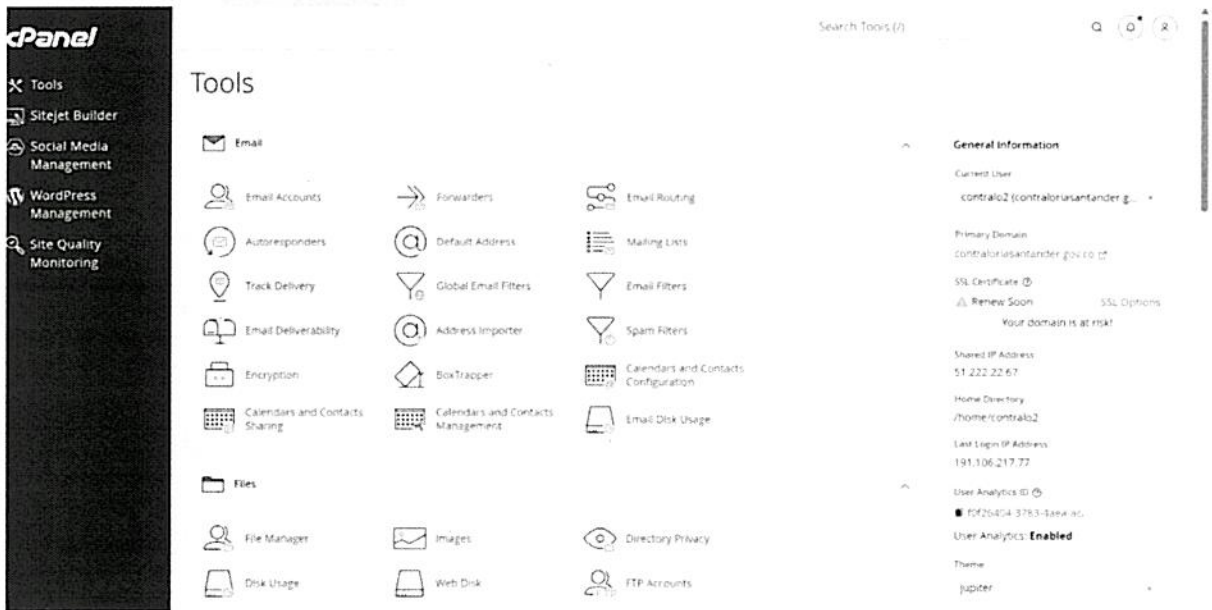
cPanel

Tools
Sitejet Builder
Social Media Management
WordPress Management
Site Quality Monitoring

Search Tools (/)

Tools

Email

Email Accounts
Forwarders
Email Routing
Autoresponders
Default Address
Mailing Lists
Track Delivery
Global Email Filters
Email Filters
Email Deliverability
Address Importer
Spam Filters
Encryption
BoxTrapper
Calendars and Contacts Configuration
Calendars and Contacts Sharing
Calendars and Contacts Management
Email Disk Usage

Files

File Manager
Images
Directory Privacy
Disk Usage
Web Disk
FTP Accounts

General Information

Current User
contralo2 (contraloriasantander.g...

Primary Domain
contraloriasantander.gov.co

SSL Certificate
Renew Soon
SSL Options
Your domain is at risk!

Shared IP Address
51.222.22.67

Home Directory
/home/contralo2

Last Login IP Address
191.106.217.77

User Analytics ID
f0f26404-3783-4aea-ac...

User Analytics: Enabled

Theme
jupiter